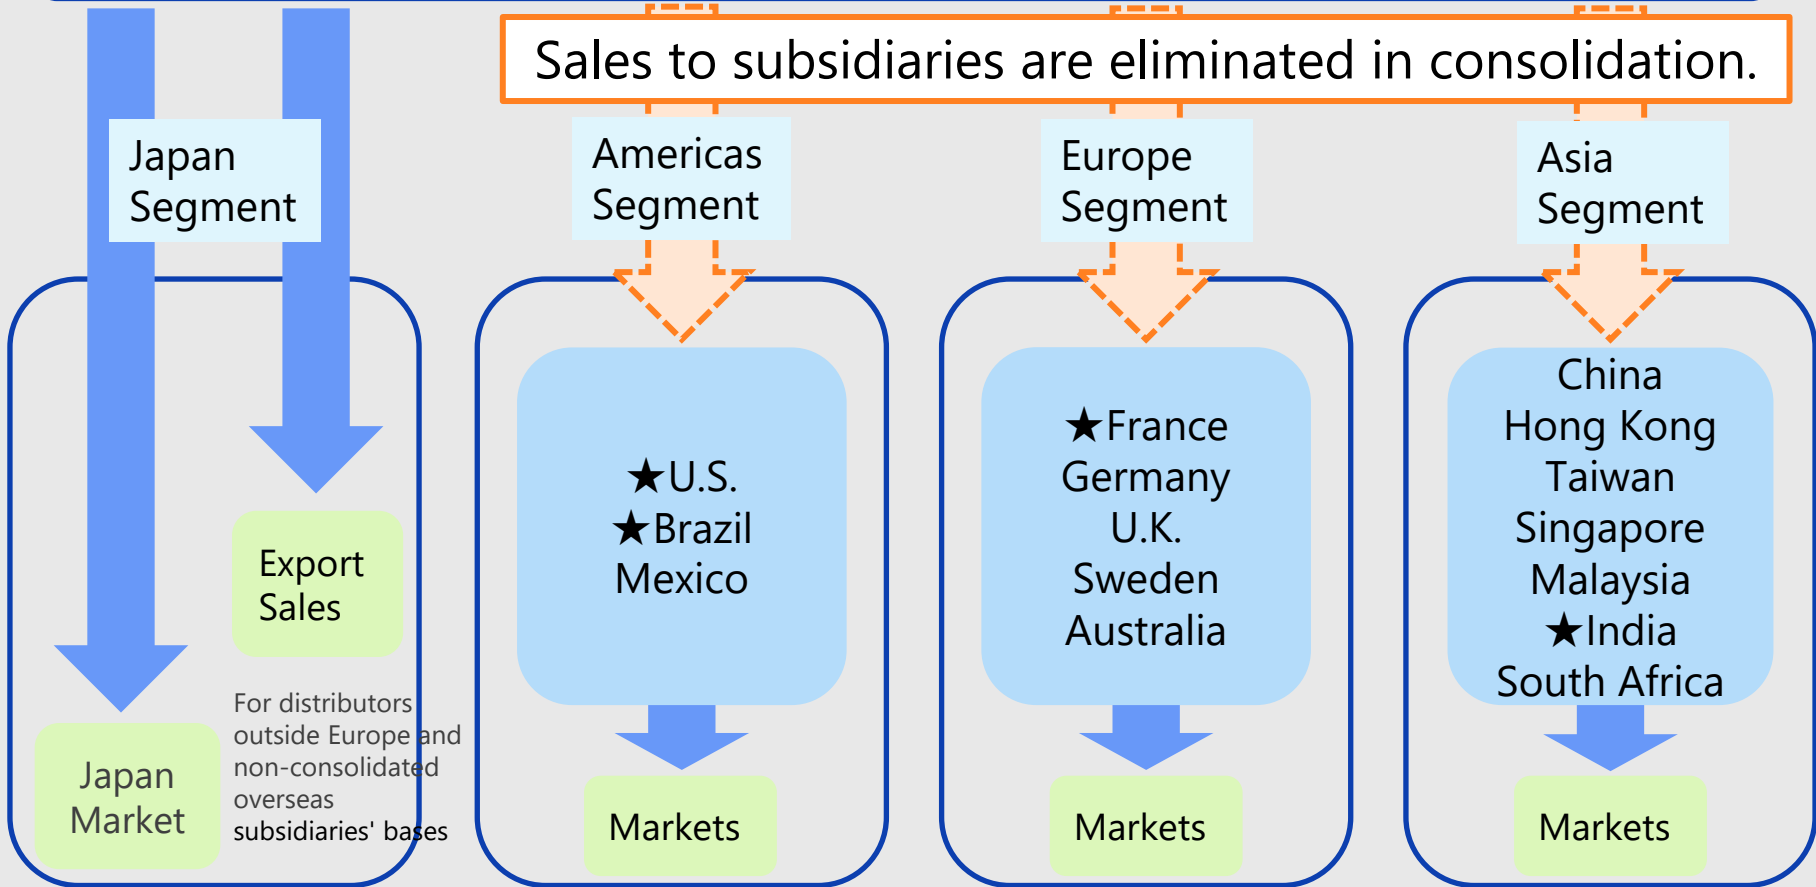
Sales to subsidiaries are eliminated in consolidation.

Japan Segment

Export Sales

Japan Market

For distributors outside Europe and non-consolidated overseas subsidiaries' bases

Americas Segment

★U.S.
★Brazil
Mexico

Markets

Europe Segment

★France
Germany
U.K.
Sweden
Australia

Markets

Asia Segment

China
Hong Kong
Taiwan
Singapore
Malaysia
★India
South Africa

Markets